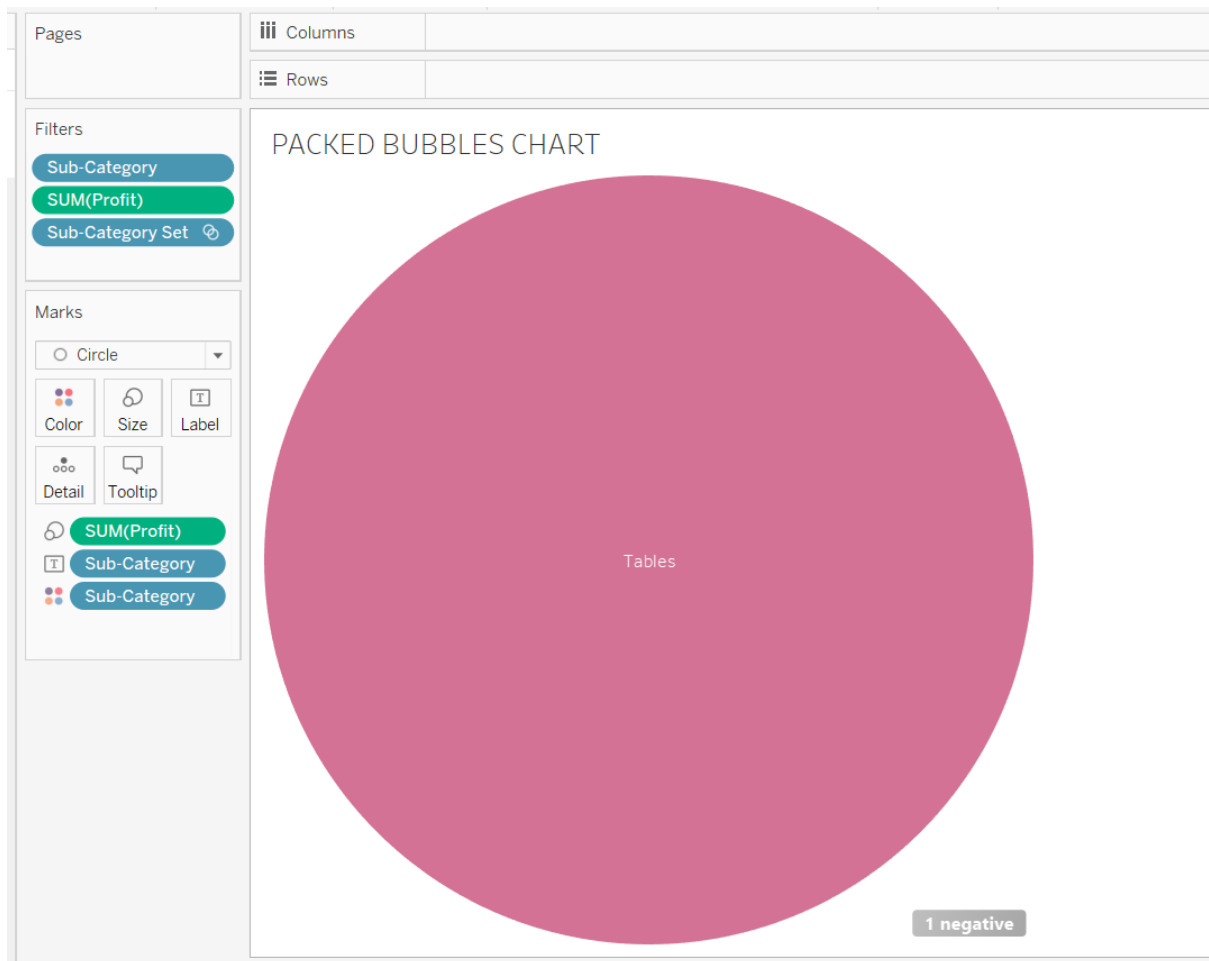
Pages

Columns

Rows

Filters

Sub-Category

SUM(Profit)

Sub-Category Set

Marks

Circle

Color

Size

Label

Detail

Tooltip

SUM(Profit)

Sub-Category

Sub-Category

PACKED BUBBLES CHART

Tables

1 negative